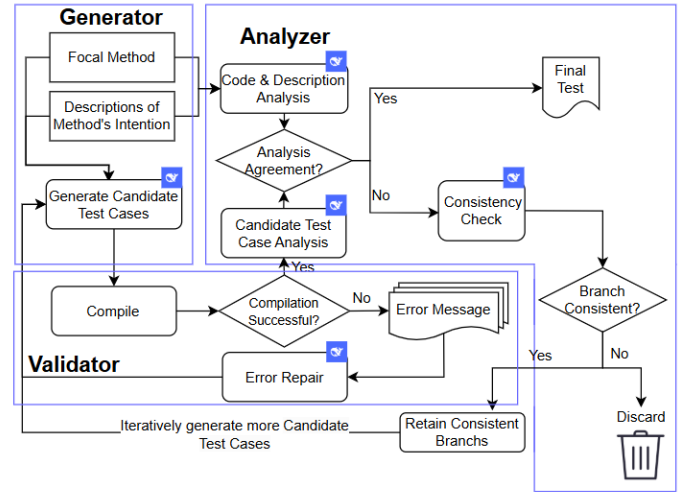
Generator

Focal Method

Descriptions of Method's Intention

Generate Candidate Test Cases

Analyzer

Code & Description Analysis

Analysis Agreement?

Yes

Final Test

No

Consistency Check

Candidate Test Case Analysis

Yes

Compile

Compilation Successful?

No

Error Message

Branch Consistent?

Validator

Error Repair

Yes

No

Discard

Iteratively generate more Candidate Test Cases

Retain Consistent Branchs